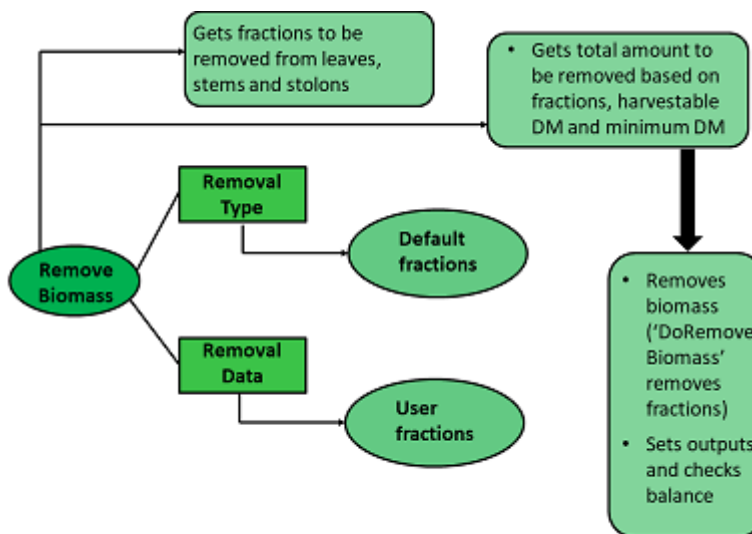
Gets fractions to be removed from leaves, stems and stolons

• Gets total amount to be removed based on fractions, harvestable DM and minimum DM

Removal Type

Default fractions

Remove Biomass

Removal Data

User fractions

• Removes biomass ('DoRemove Biomass' removes fractions)

• Sets outputs and checks balance